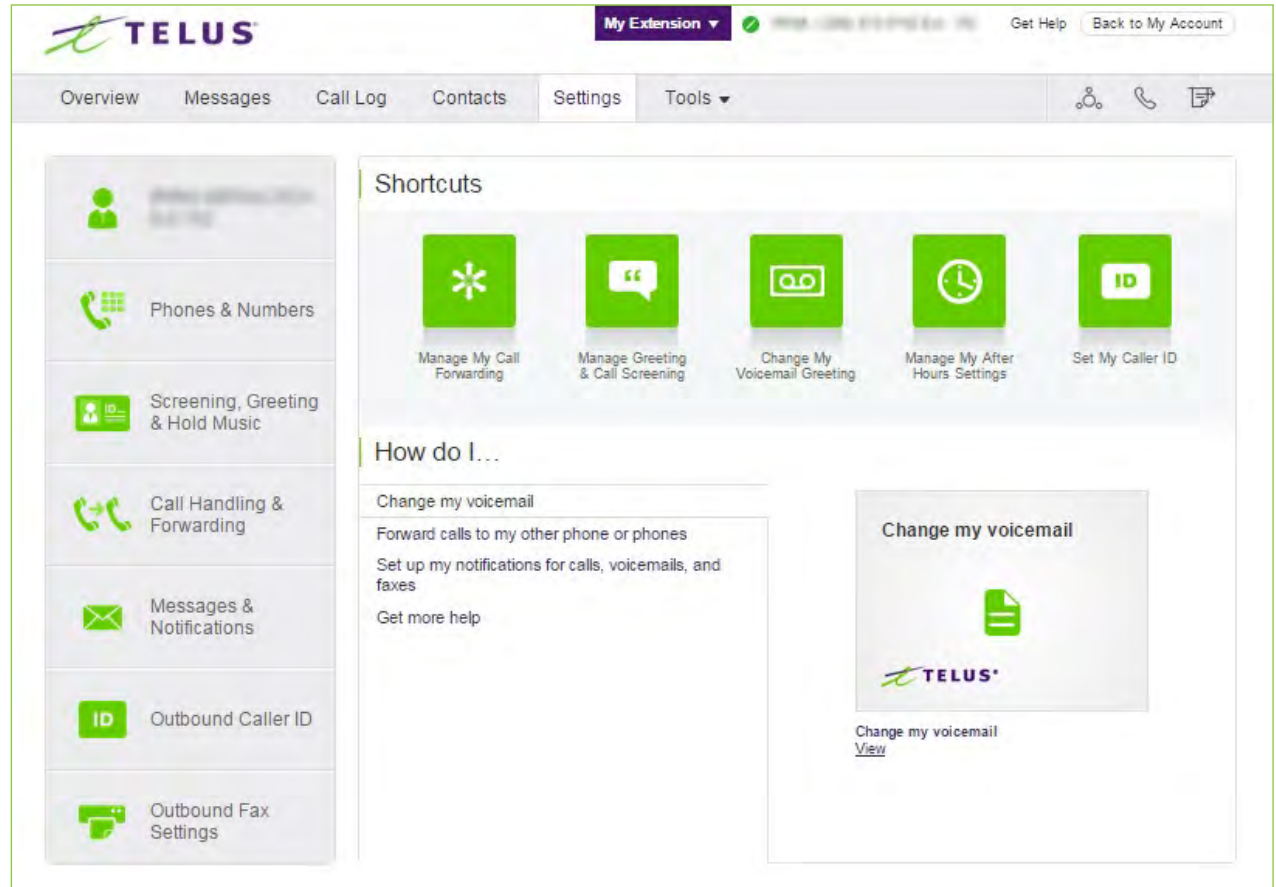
TELUS

My Extension ▾ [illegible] Get Help Back to My Account

Overview Messages Call Log Contacts Settings Tools ▾

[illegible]

Phones & Numbers

Screening, Greeting & Hold Music

Call Handling & Forwarding

Messages & Notifications

ID Outbound Caller ID

Outbound Fax Settings

Shortcuts

Manage My Call Forwarding

Manage Greeting & Call Screening

Change My Voicemail Greeting

Manage My After Hours Settings

ID Set My Caller ID

How do I…

Change my voicemail

Forward calls to my other phone or phones

Set up my notifications for calls, voicemails, and faxes

Get more help

Change my voicemail

TELUS

Change my voicemail
View